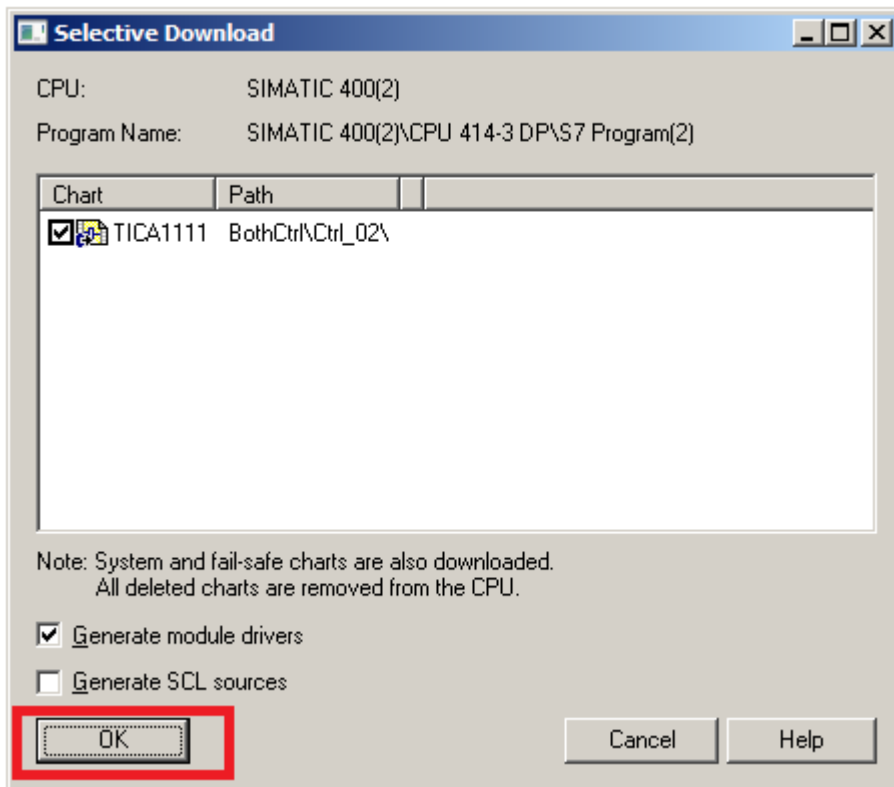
Selective Download

CPU: SIMATIC 400(2)

Program Name: SIMATIC 400(2)\CPU 414-3 DP\S7 Program(2)

| Chart | Path |
|---|---|
| TICA1111 | BothCtrl\Ctrl_02\ |

Note: System and fail-safe charts are also downloaded. All deleted charts are removed from the CPU.

Generate module drivers

Generate SCL sources

OK

Cancel

Help